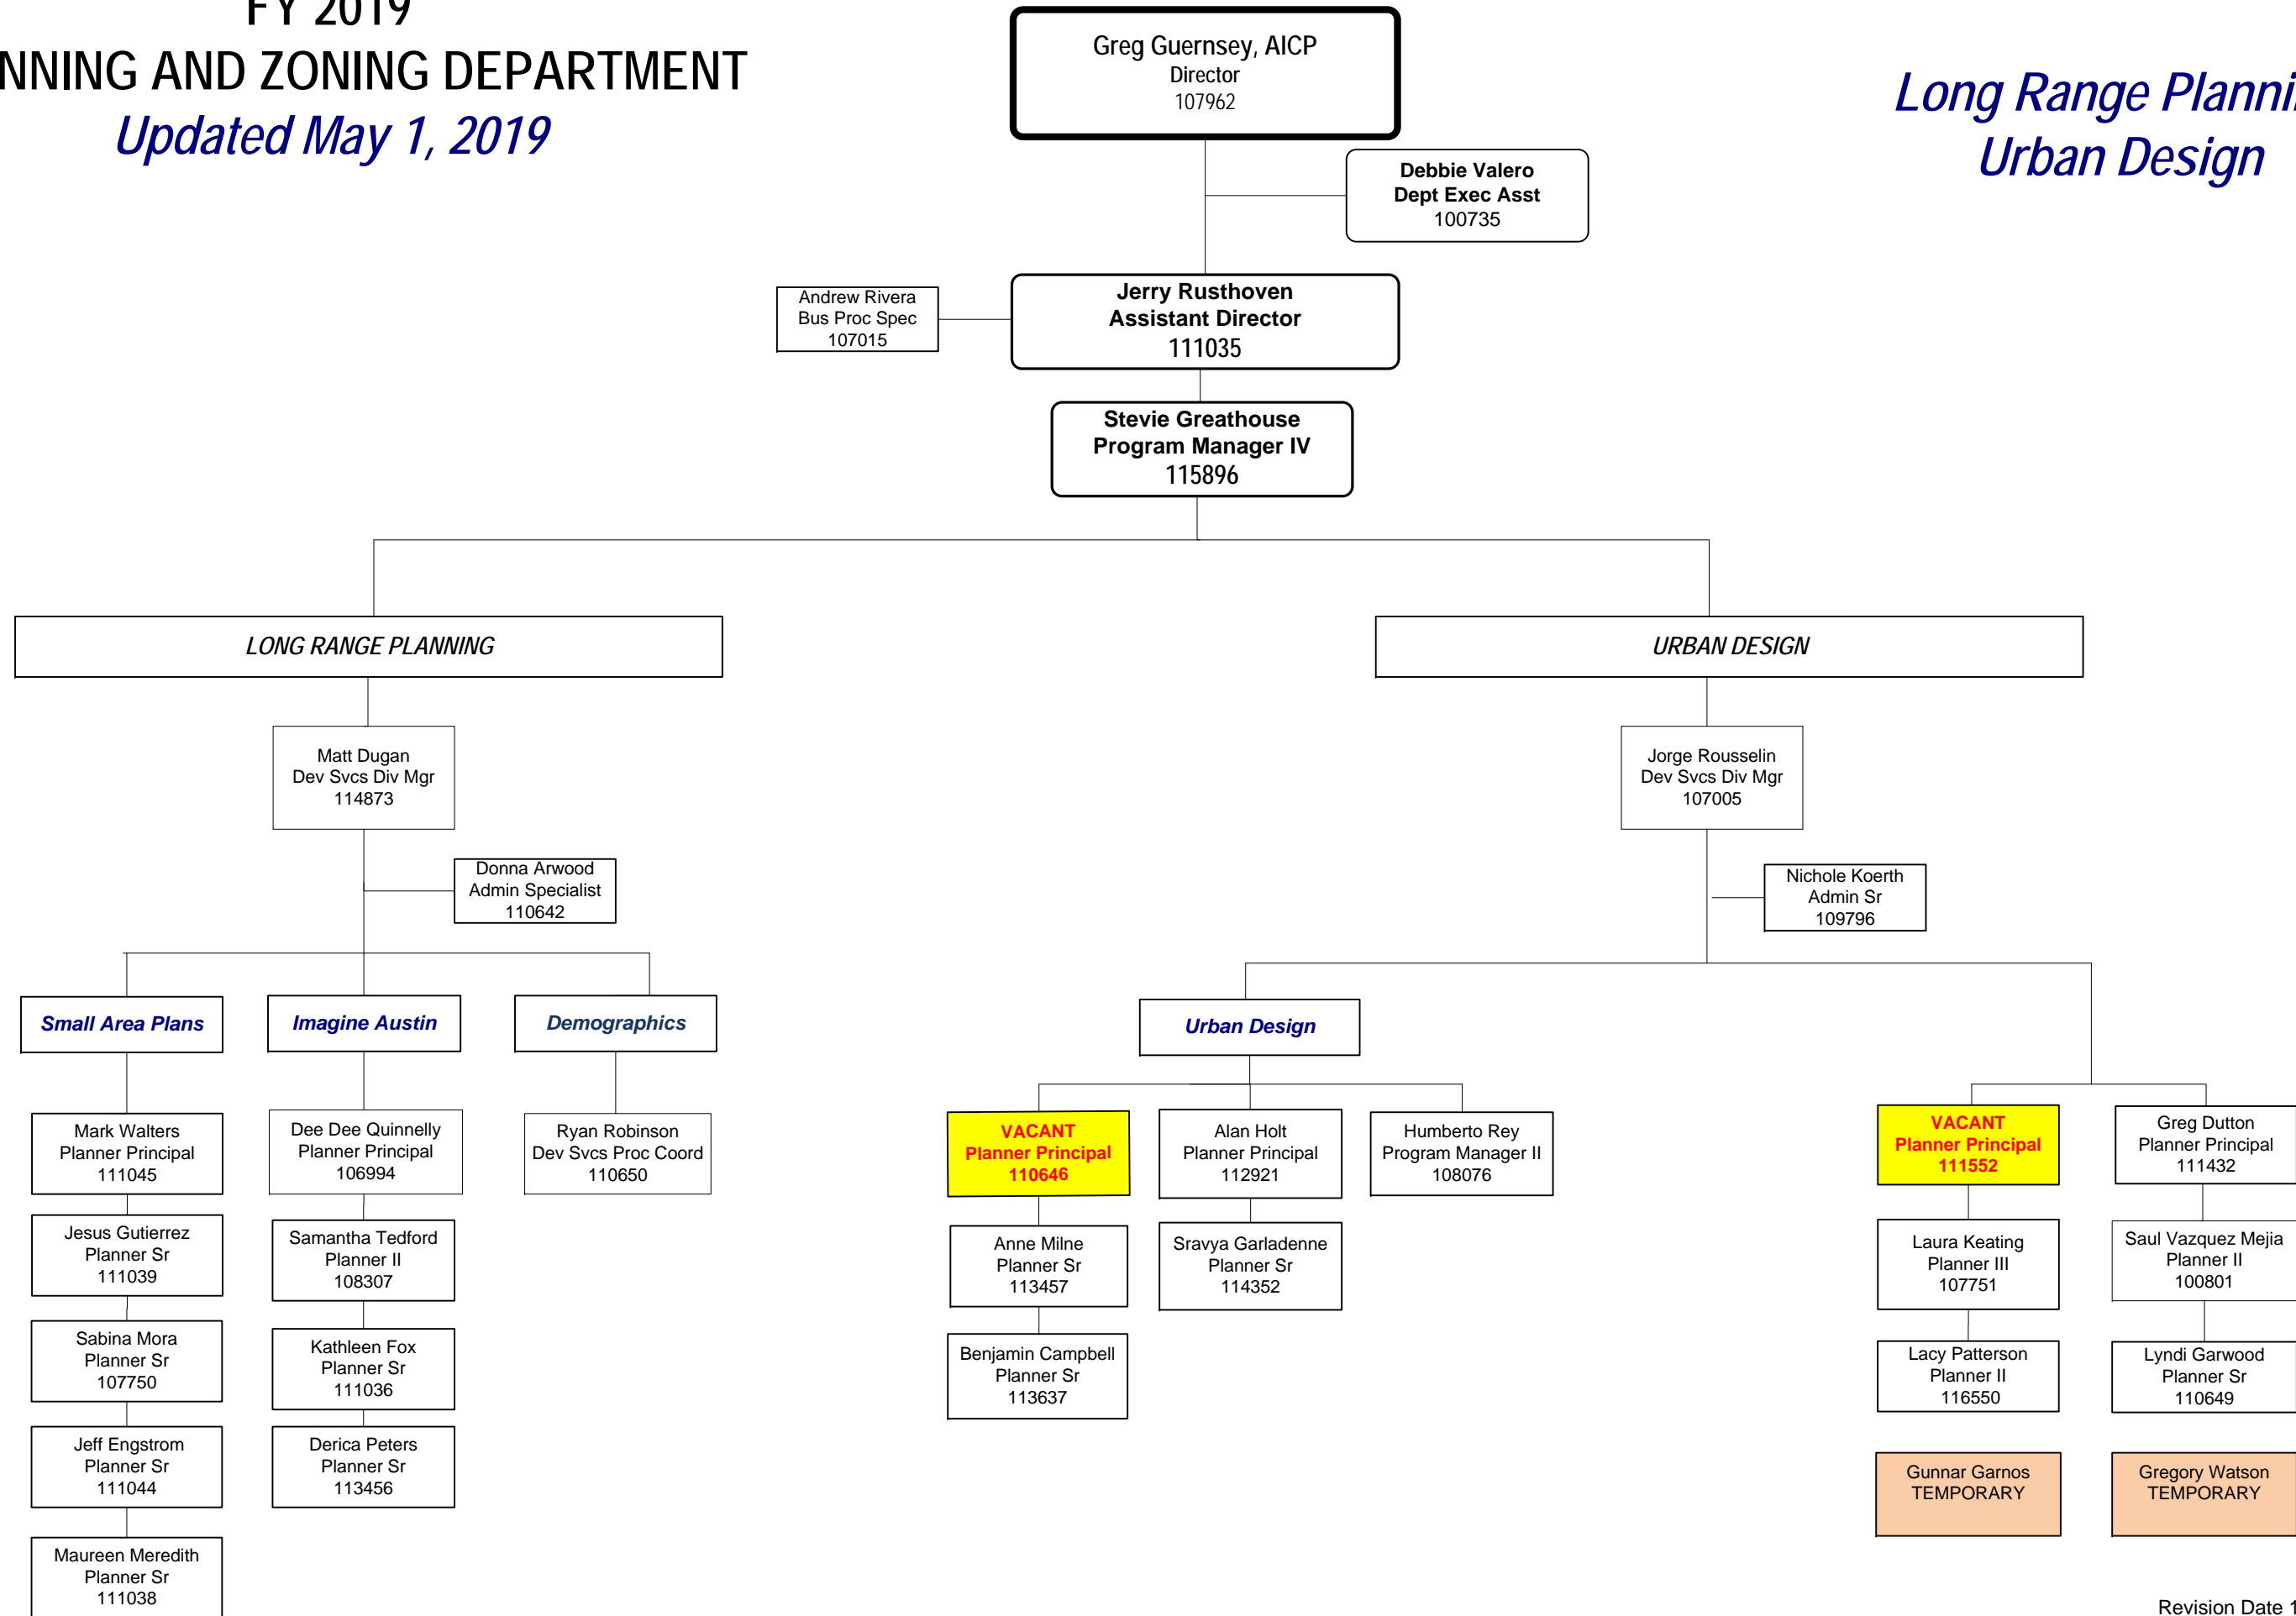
FY 2019
NNING AND ZONING DEPARTMENT
Updated May 1, 2019

Greg Guernsey, AICP
Director
107962

Long Range Planni
Urban Design

Debbie Valero
Dept Exec Asst
100735

Andrew Rivera
Bus Proc Spec
107015

Jerry Rusthoven
Assistant Director
111035

Stevie Greathouse
Program Manager IV
115896

LONG RANGE PLANNING

URBAN DESIGN

Matt Dugan
Dev Svcs Div Mgr
114873

Jorge Rousselin
Dev Svcs Div Mgr
107005

Donna Arwood
Admin Specialist
110642

Nichole Koerth
Admin Sr
109796

Small Area Plans

Imagine Austin

Demographics

Urban Design

Mark Walters
Planner Principal
111045

Jesus Gutierrez
Planner Sr
111039

Sabina Mora
Planner Sr
107750

Jeff Engstrom
Planner Sr
111044

Maureen Meredith
Planner Sr
111038

Dee Dee Quinnelly
Planner Principal
106994

Samantha Tedford
Planner II
108307

Kathleen Fox
Planner Sr
111036

Derica Peters
Planner Sr
113456

Ryan Robinson
Dev Svcs Proc Coord
110650

VACANT
Planner Principal
110646

Anne Milne
Planner Sr
113457

Benjamin Campbell
Planner Sr
113637

Alan Holt
Planner Principal
112921

Sravya Garladenne
Planner Sr
114352

Humberto Rey
Program Manager II
108076

VACANT
Planner Principal
111552

Laura Keating
Planner III
107751

Lacy Patterson
Planner II
116550

Gunnar Garnos
TEMPORARY

Greg Dutton
Planner Principal
111432

Saul Vazquez Mejia
Planner II
100801

Lyndi Garwood
Planner Sr
110649

Gregory Watson
TEMPORARY

Revision Date 1